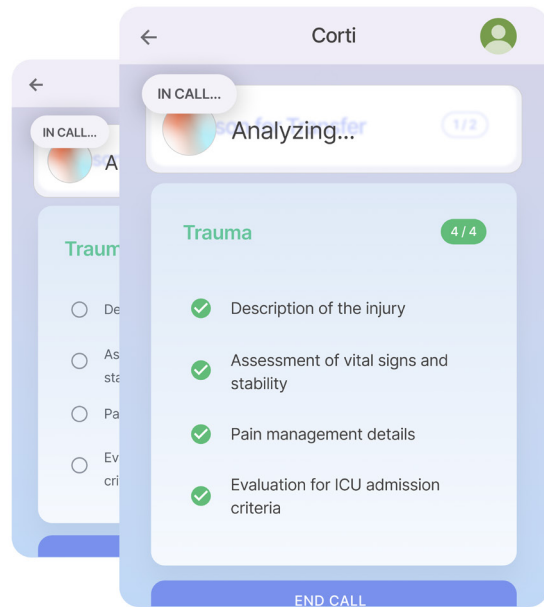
IN CALL...

A

Traum

De

As sta

Pa

Ev cri

Corti

IN CALL...

Analyzing...

1/2

Trauma

4 / 4

Description of the injury

Assessment of vital signs and stability

Pain management details

Evaluation for ICU admission criteria

END CALL